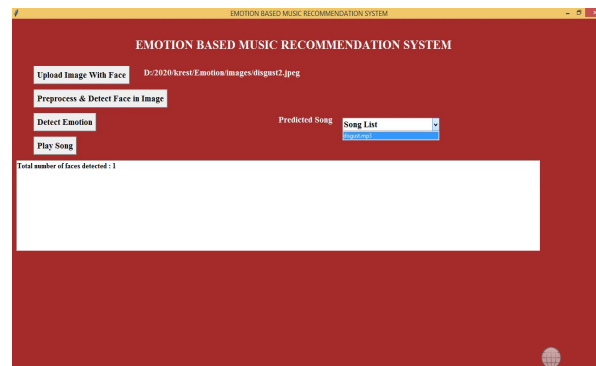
EMOTION BASED MUSIC RECOMMENDATION SYSTEM

EMOTION BASED MUSIC RECOMMENDATION SYSTEM

Upload Image With Face

D:/2020/krest/Emotion/images/disgust2.jpeg

Preprocess & Detect Face in Image

Detect Emotion

Predicted Song

Song List

disgust.mp3

Play Song

Total number of faces detected : 1